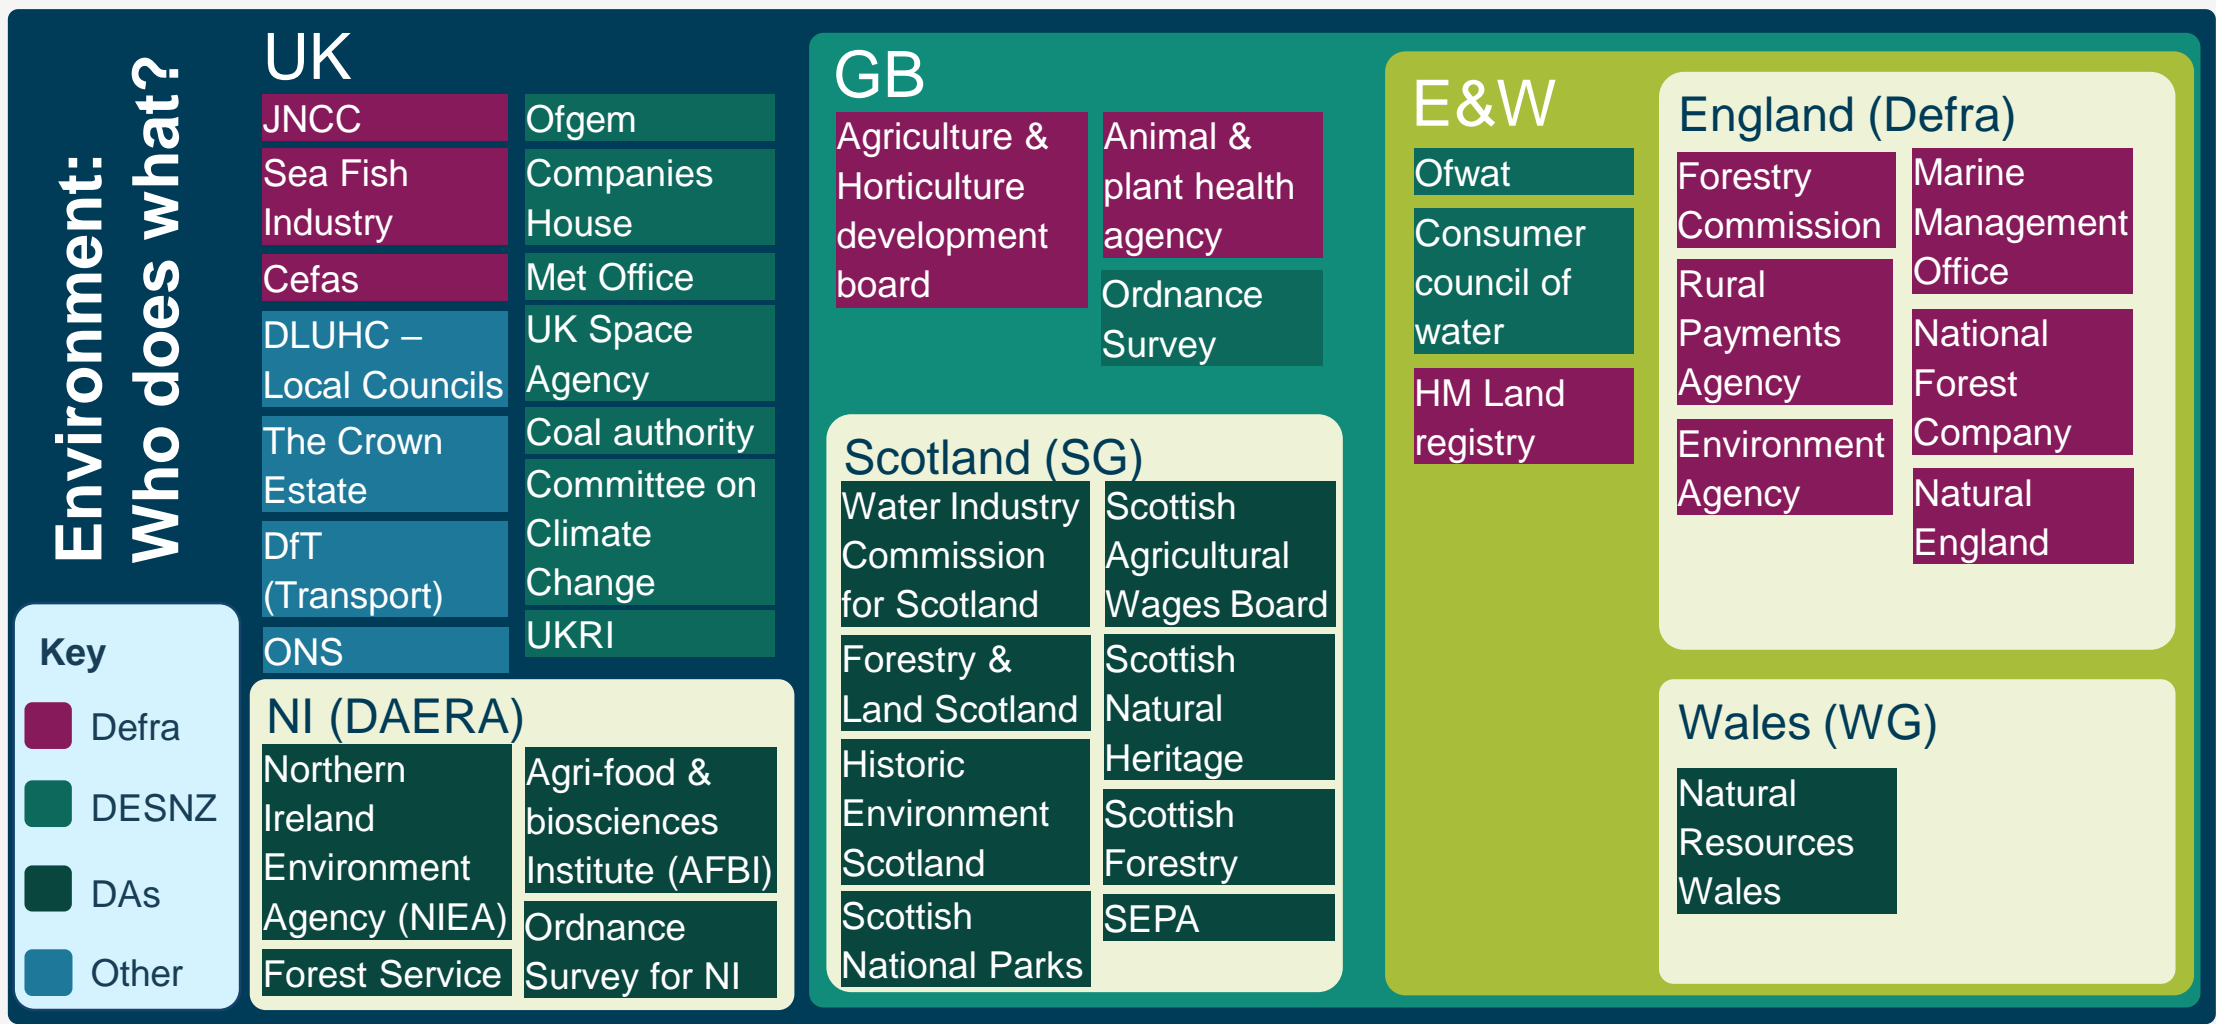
Environment: Who does what?

Key
Defra
DESNZ
DAs
Other

UK
JNCC
Sea Fish Industry
Cefas
DLUHC – Local Councils
The Crown Estate
DfT (Transport)
ONS
Ofgem
Companies House
Met Office
UK Space Agency
Coal authority
Committee on Climate Change
UKRI

NI (DAERA)
Northern Ireland Environment Agency (NIEA)
Forest Service
Agri-food & biosciences Institute (AFBI)
Ordnance Survey for NI

GB
Agriculture & Horticulture development board
Animal & plant health agency
Ordnance Survey

Scotland (SG)
Water Industry Commission for Scotland
Forestry & Land Scotland
Historic Environment Scotland
Scottish National Parks
Scottish Agricultural Wages Board
Scottish Natural Heritage
Scottish Forestry
SEPA

E&W
Ofwat
Consumer council of water
HM Land registry

England (Defra)
Forestry Commission
Rural Payments Agency
Environment Agency
Marine Management Office
National Forest Company
Natural England

Wales (WG)
Natural Resources Wales